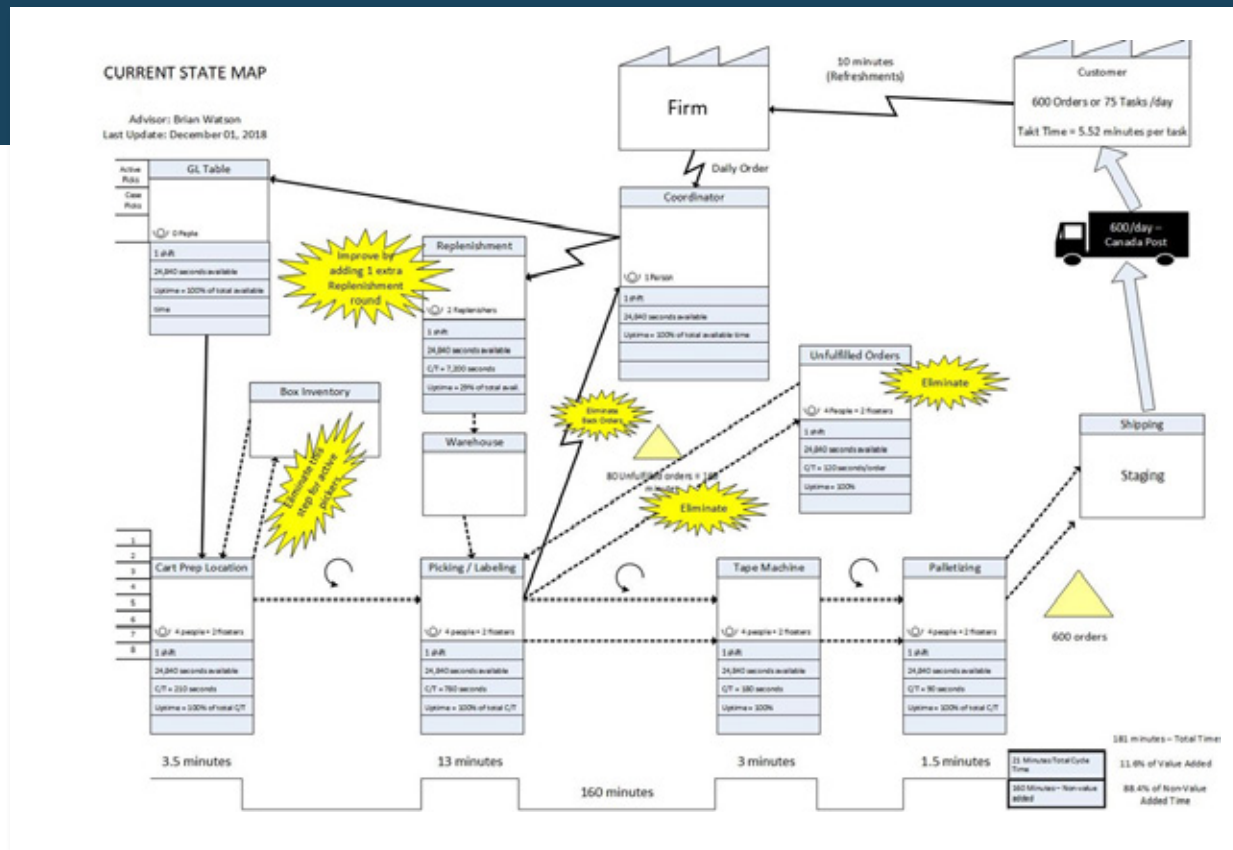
CURRENT STATE MAP

Advisor: Brian Watson
Last Update: December 01, 2018

Firm

10 minutes
(Refreshments)

Customer
600 Orders or 75 Tasks /day
Takt Time = 5.52 minutes per task

Daily Order

Coordinator
1 Person
1 shift
24,840 seconds available
Uptime = 100% of total available time

600/day – Canada Post

Active Picks
Case Picks

GL Table
0 People
1 shift
24,840 seconds available
Uptime = 100% of total available
time

Improve by adding 1 extra Replenishment round

Replenishment
2 Replenishers
1 shift
24,840 seconds available
C/T = 7,200 seconds
Uptime = 29% of total avail.

Unfulfilled Orders
4 People + 2 floaters
1 shift
24,840 seconds available
C/T = 120 seconds/order
Uptime = 100%

Eliminate

Box Inventory

Eliminate this step for active pickers

Warehouse

Eliminate Back Orders

80 Unfulfilled orders = 160 minutes

Eliminate

Shipping
Staging

1
2
3
4
5
6
7
8

Cart Prep Location
4 people + 2 floaters
1 shift
24,840 seconds available
C/T = 210 seconds
Uptime = 100% of total C/T

Picking / Labeling
4 people + 2 floaters
1 shift
24,840 seconds available
C/T = 780 seconds
Uptime = 100% of total C/T

Tape Machine
4 people + 2 floaters
1 shift
24,840 seconds available
C/T = 180 seconds
Uptime = 100%

Palletizing
4 people + 2 floaters
1 shift
24,840 seconds available
C/T = 90 seconds
Uptime = 100% of total C/T

600 orders

3.5 minutes
13 minutes
3 minutes
1.5 minutes
160 minutes

21 Minutes Total Cycle Time
160 Minutes – Non value added

181 minutes – Total Time
11.6% of Value Added
88.4% of Non-Value Added Time